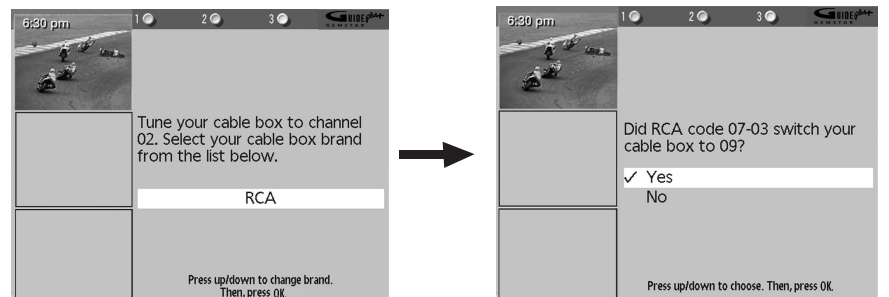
6:30 pm
1 2 3
GUIDE plus+ GEMSTAR

Tune your cable box to channel 02. Select your cable box brand from the list below.

RCA

Press up/down to change brand. Then, press OK

6:30 pm
1 2 3
GUIDE plus+ GEMSTAR

Did RCA code 07-03 switch your cable box to 09?

✓ Yes
No

Press up/down to choose. Then, press OK.